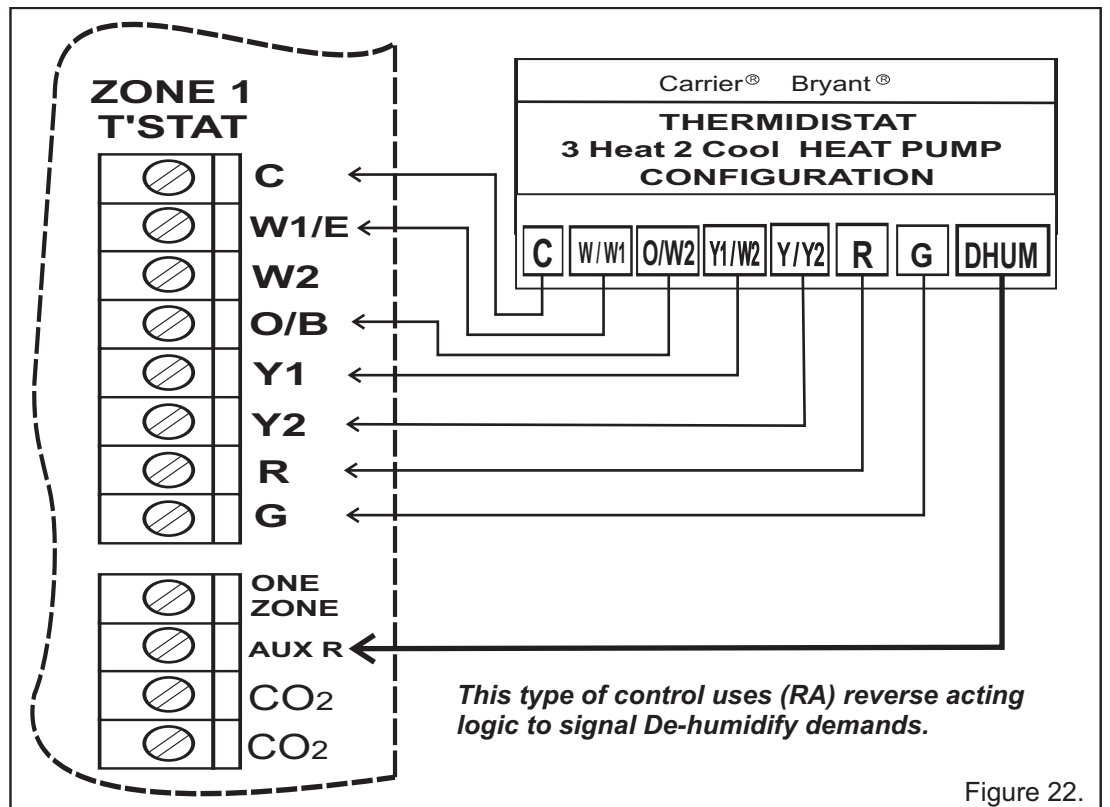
ZONE 1
T'STAT

C
W1/E
W2
O/B
Y1
Y2
R
G

ONE ZONE
AUX R
$CO_2$
$CO_2$

Carrier® Bryant®

THERMIDISTAT
3 Heat 2 Cool HEAT PUMP
CONFIGURATION

C
W/W1
O/W2
Y1/W2
Y/Y2
R
G
DHUM

This type of control uses (RA) reverse acting logic to signal De-humidify demands.

Figure 22.